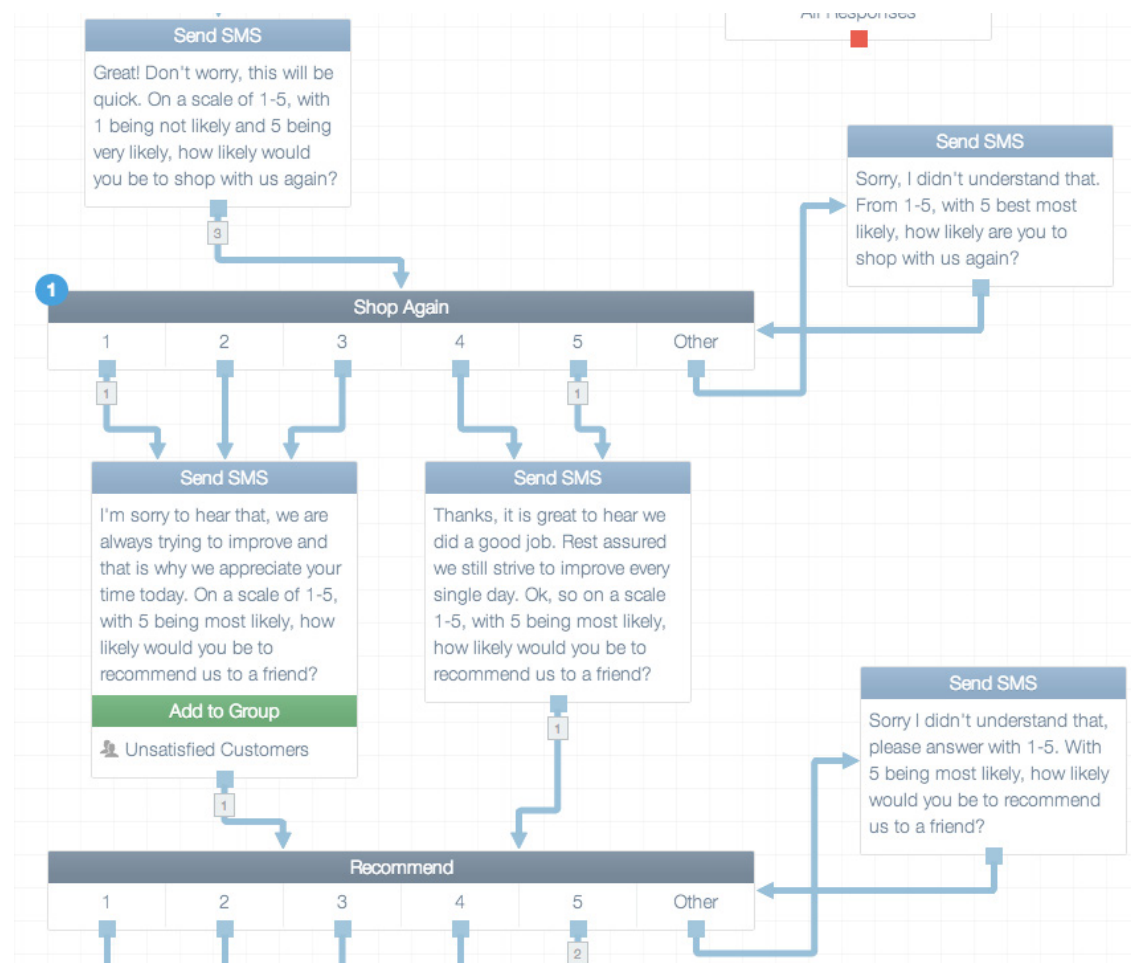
All Responses

Send SMS

Great! Don't worry, this will be quick. On a scale of 1-5, with 1 being not likely and 5 being very likely, how likely would you be to shop with us again?

3

Send SMS

Sorry, I didn't understand that. From 1-5, with 5 best most likely, how likely are you to shop with us again?

1

Shop Again

| 1 | 2 | 3 | 4 | 5 | Other |
|---|---|---|---|---|---|

1

1

Send SMS

I'm sorry to hear that, we are always trying to improve and that is why we appreciate your time today. On a scale of 1-5, with 5 being most likely, how likely would you be to recommend us to a friend?

Add to Group

Unsatisfied Customers

1

Send SMS

Thanks, it is great to hear we did a good job. Rest assured we still strive to improve every single day. Ok, so on a scale 1-5, with 5 being most likely, how likely would you be to recommend us to a friend?

1

Send SMS

Sorry I didn't understand that, please answer with 1-5. With 5 being most likely, how likely would you be to recommend us to a friend?

Recommend

| 1 | 2 | 3 | 4 | 5 | Other |
|---|---|---|---|---|---|

2